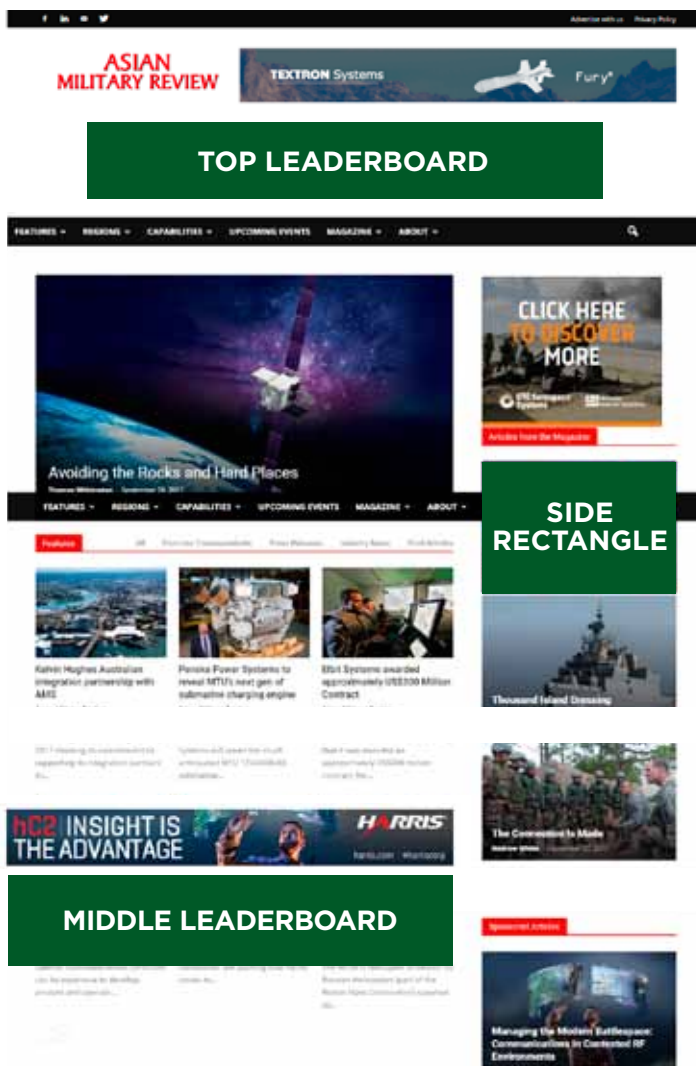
Advertise with us Privacy Policy

ASIAN MILITARY REVIEW

TEXTRON Systems Fury®

TOP LEADERBOARD

FEATURES REGIONS CAPABILITIES UPCOMING EVENTS MAGAZINE ABOUT

Avoiding the Rocks and Hard Places

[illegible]

CLICK HERE TO DISCOVER MORE

Articles from the Magazine

SIDE RECTANGLE

FEATURES REGIONS CAPABILITIES UPCOMING EVENTS MAGAZINE ABOUT

Features All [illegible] Press Releases Industry News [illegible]

Kelvin Hughes Australian integration partnership with AMS

Penske Power Systems to reveal MTU's next gen of submarine charging engine

Elbit Systems awarded approximately US$100 Million Contract

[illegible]

Thousand Island Dressing

The Connection is Made

hC2 INSIGHT IS THE ADVANTAGE

HARRIS

harris.com

MIDDLE LEADERBOARD

Sponsored Articles

Managing the Modern Battlespace: Communications in Contested RF Environments